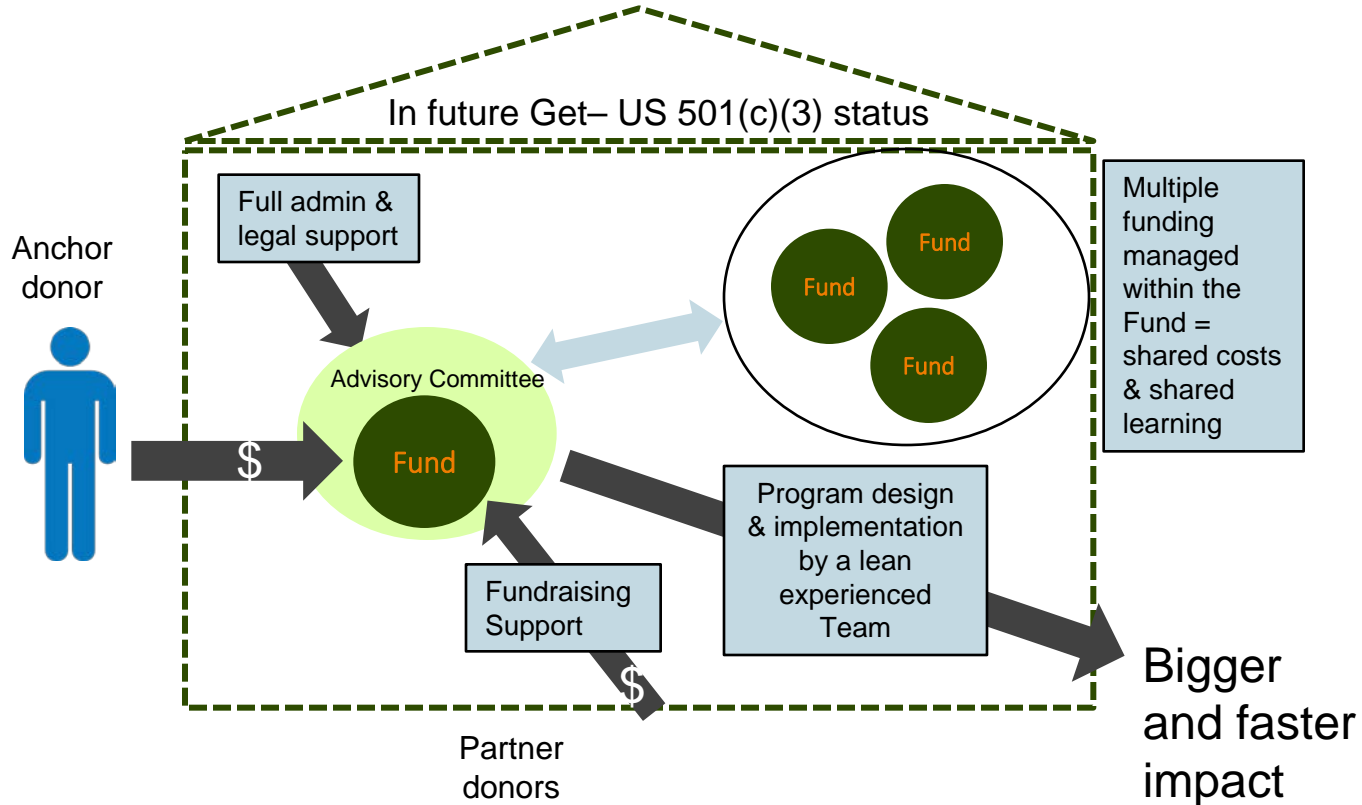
In future Get– US 501(c)(3) status

Anchor donor

Full admin & legal support

Advisory Committee

Fund

$

Fund

Fund

Fund

Multiple funding managed within the Fund = shared costs & shared learning

Program design & implementation by a lean experienced Team

Fundraising Support

$

Partner donors

Bigger and faster impact